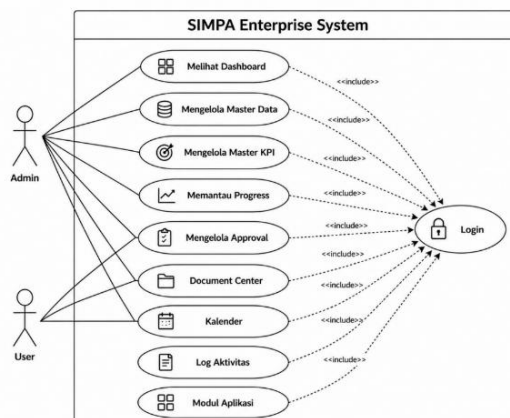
SIMPA Enterprise System

Admin

User

Melihat Dashboard

Mengelola Master Data

Mengelola Master KPI

Memantau Progress

Mengelola Approval

Document Center

Kalender

Log Aktivitas

Modul Aplikasi

<<include>>

<<include>>

<<include>>

<<include>>

<<include>>

<<include>>

<<include>>

<<include>>

<<include>>

Login